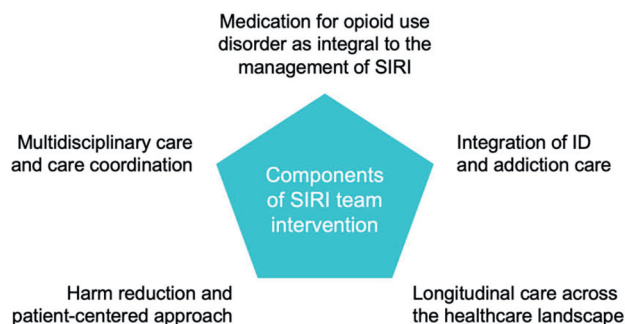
Medication for opioid use disorder as integral to the management of SIRI

Multidisciplinary care and care coordination

Components of SIRI team intervention

Integration of ID and addiction care

Harm reduction and patient-centered approach

Longitudinal care across the healthcare landscape